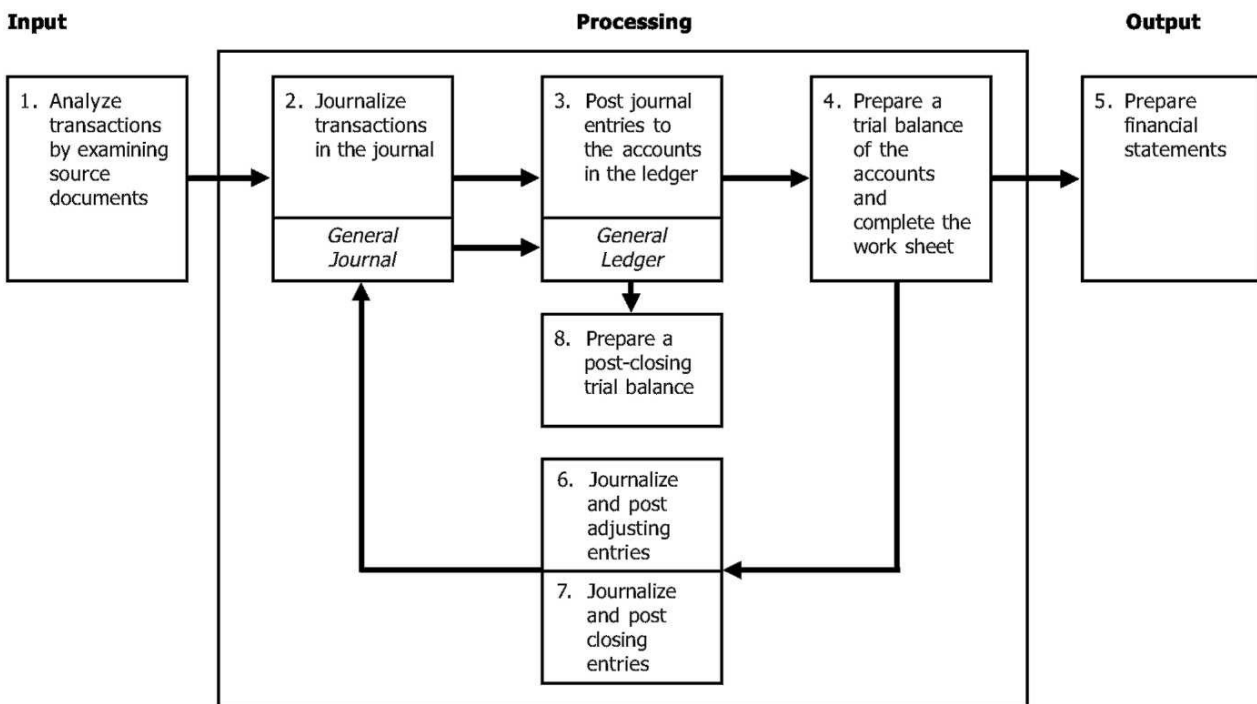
Input

Processing

Output

1. Analyze transactions by examining source documents

2. Journalize transactions in the journal

*General Journal*

3. Post journal entries to the accounts in the ledger

*General Ledger*

4. Prepare a trial balance of the accounts and complete the work sheet

5. Prepare financial statements

8. Prepare a post-closing trial balance

6. Journalize and post adjusting entries

7. Journalize and post closing entries